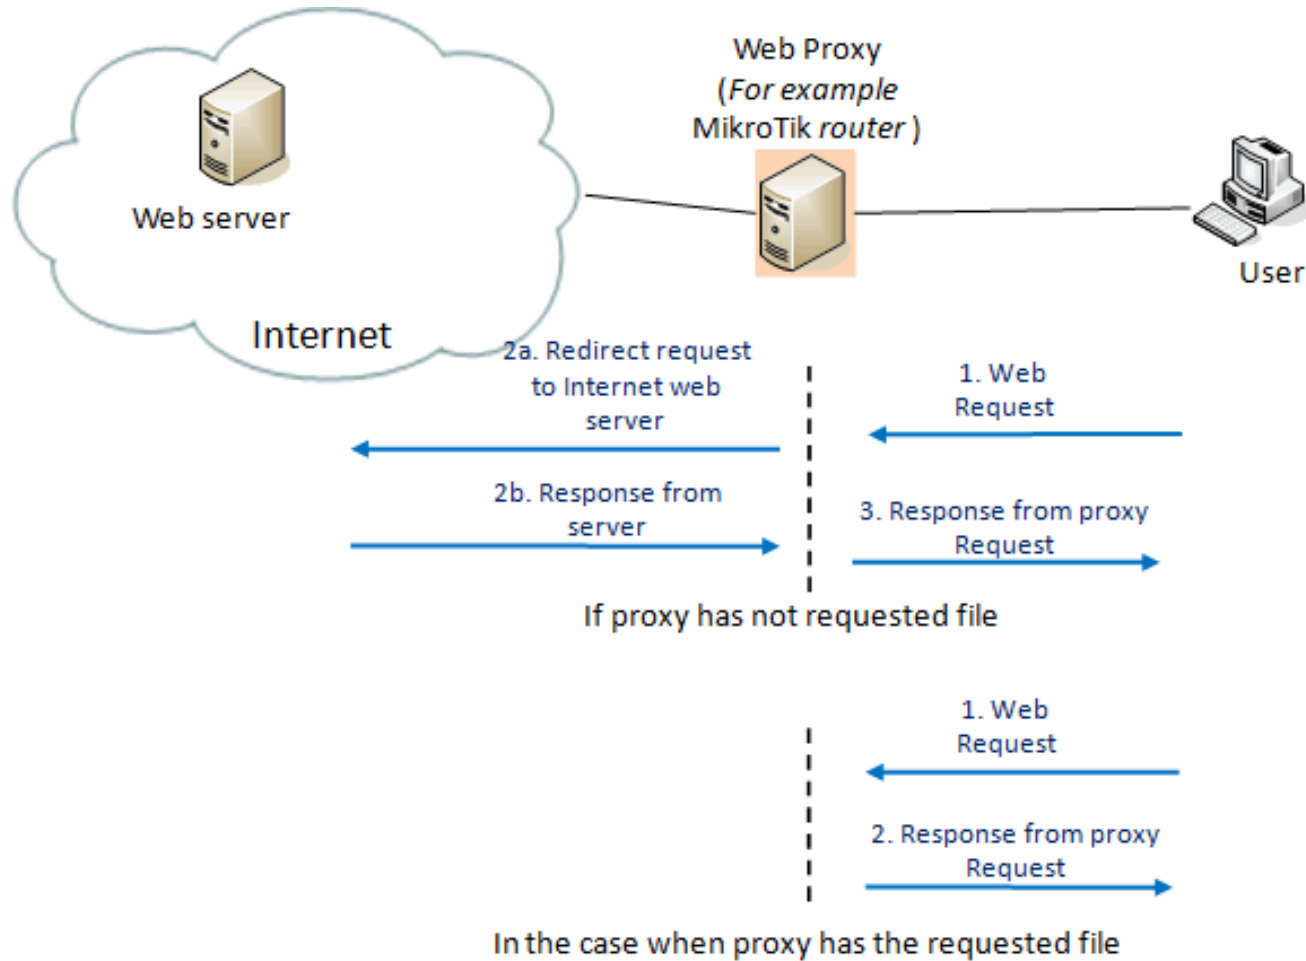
Web Proxy
(*For example* MikroTik *router* )

Web server

User

Internet

2a. Redirect request to Internet web server

1. Web Request

2b. Response from server

3. Response from proxy Request

If proxy has not requested file

1. Web Request

2. Response from proxy Request

In the case when proxy has the requested file